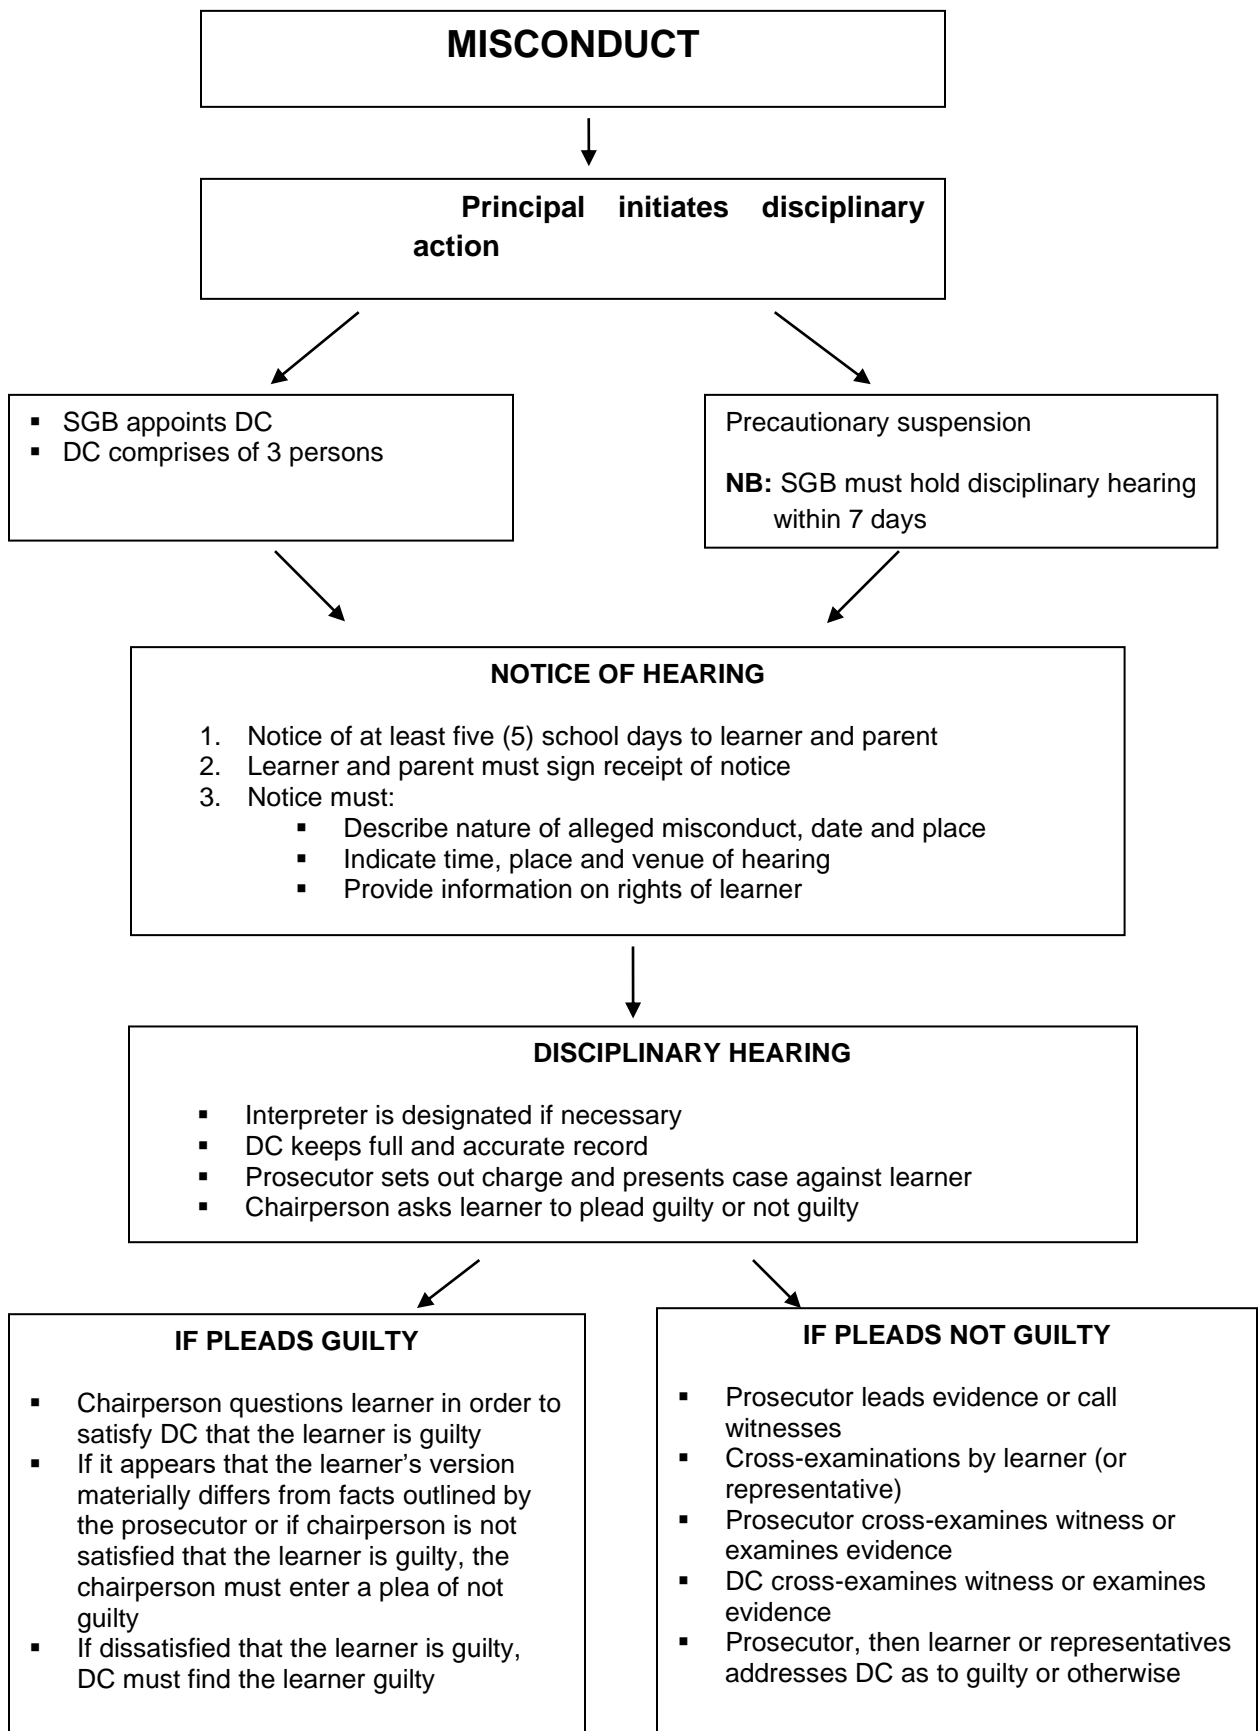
MISCONDUCT

Principal initiates disciplinary action

- SGB appoints DC
- DC comprises of 3 persons

Precautionary suspension

NB: SGB must hold disciplinary hearing within 7 days

NOTICE OF HEARING

1. Notice of at least five (5) school days to learner and parent
2. Learner and parent must sign receipt of notice
3. Notice must:
   - Describe nature of alleged misconduct, date and place
   - Indicate time, place and venue of hearing
   - Provide information on rights of learner

DISCIPLINARY HEARING

- Interpreter is designated if necessary
- DC keeps full and accurate record
- Prosecutor sets out charge and presents case against learner
- Chairperson asks learner to plead guilty or not guilty

IF PLEADS GUILTY

- Chairperson questions learner in order to satisfy DC that the learner is guilty
- If it appears that the learner's version materially differs from facts outlined by the prosecutor or if chairperson is not satisfied that the learner is guilty, the chairperson must enter a plea of not guilty
- If dissatisfied that the learner is guilty, DC must find the learner guilty

IF PLEADS NOT GUILTY

- Prosecutor leads evidence or call witnesses
- Cross-examinations by learner (or representative)
- Prosecutor cross-examines witness or examines evidence
- DC cross-examines witness or examines evidence
- Prosecutor, then learner or representatives addresses DC as to guilty or otherwise